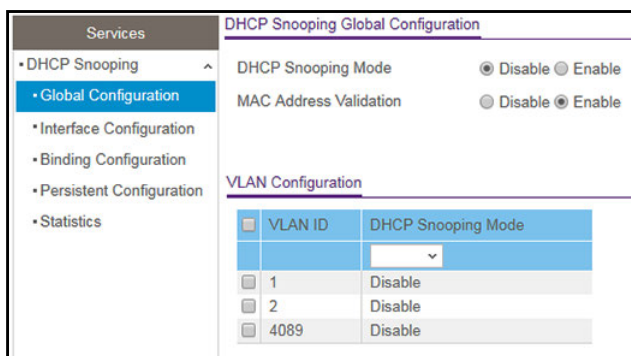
Services

• DHCP Snooping

• Global Configuration

• Interface Configuration

• Binding Configuration

• Persistent Configuration

• Statistics

DHCP Snooping Global Configuration

DHCP Snooping Mode ◉ Disable ○ Enable

MAC Address Validation ○ Disable ◉ Enable

VLAN Configuration

| | VLAN ID | DHCP Snooping Mode |
|---|---|---|
| | | |
| | 1 | Disable |
| | 2 | Disable |
| | 4089 | Disable |